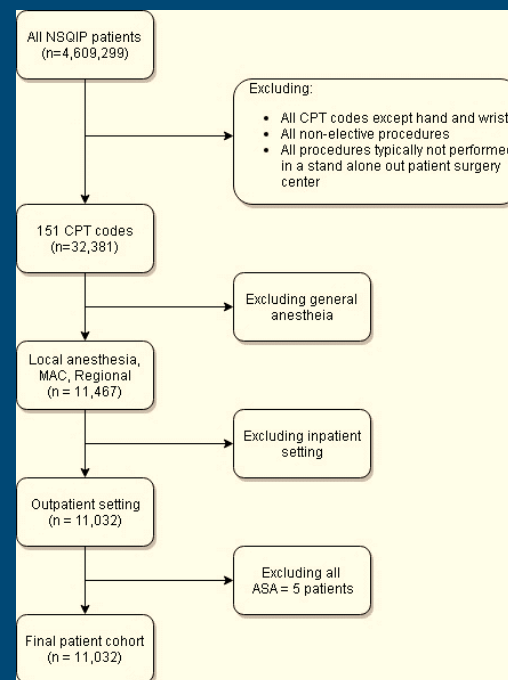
All NSQIP patients
(n=4,609,299)

Excluding:
• All CPT codes except hand and wrist
• All non-elective procedures
• All procedures typically not performed in a stand alone out patient surgery center

151 CPT codes
(n=32,381)

Excluding general anestheia

Local anesthesia, MAC, Regional
(n = 11,467)

Excluding inpatient setting

Outpatient setting
(n = 11,032)

Excluding all ASA = 5 patients

Final patient cohort
(n = 11,032)